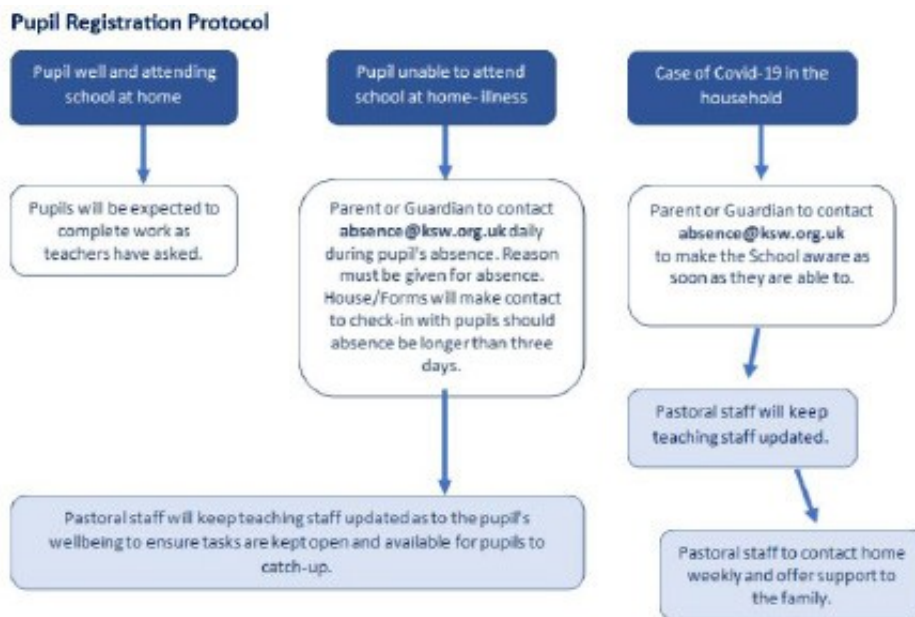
Pupil Registration Protocol

Pupil well and attending school at home

Pupils will be expected to complete work as teachers have asked.

Pupil unable to attend school at home- illness

Parent or Guardian to contact **absence@ksw.org.uk** daily during pupil's absence. Reason must be given for absence. House/Forms will make contact to check-in with pupils should absence be longer than three days.

Pastoral staff will keep teaching staff updated as to the pupil's wellbeing to ensure tasks are kept open and available for pupils to catch-up.

Case of Covid-19 in the household

Parent or Guardian to contact **absence@ksw.org.uk** to make the School aware as soon as they are able to.

Pastoral staff will keep teaching staff updated.

Pastoral staff to contact home weekly and offer support to the family.